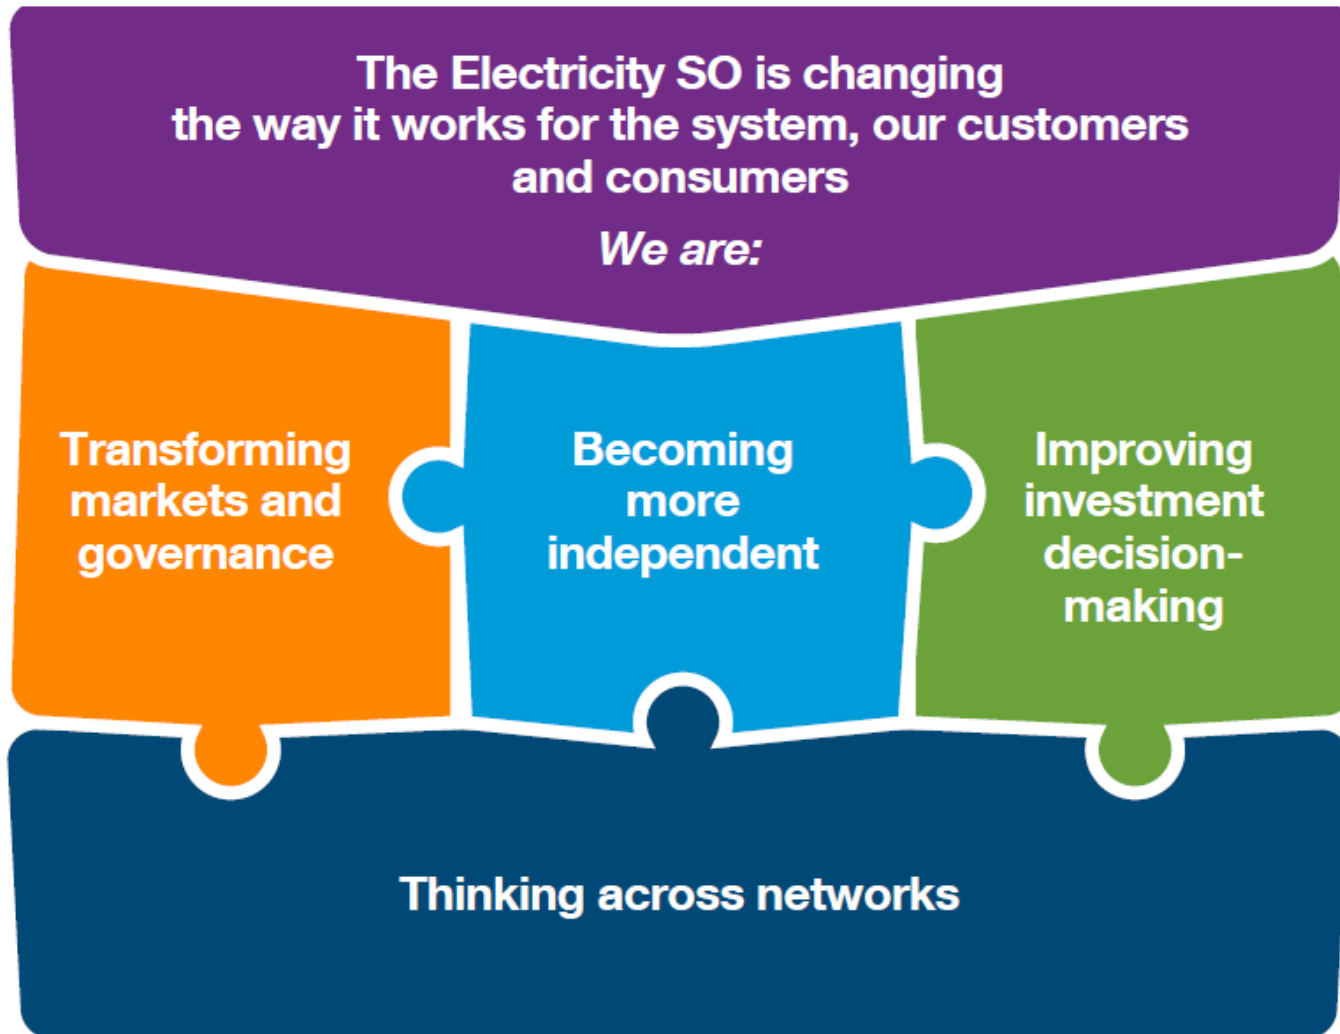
The Electricity SO is changing the way it works for the system, our customers and consumers

We are:

Transforming markets and governance

Becoming more independent

Improving investment decision-making

Thinking across networks